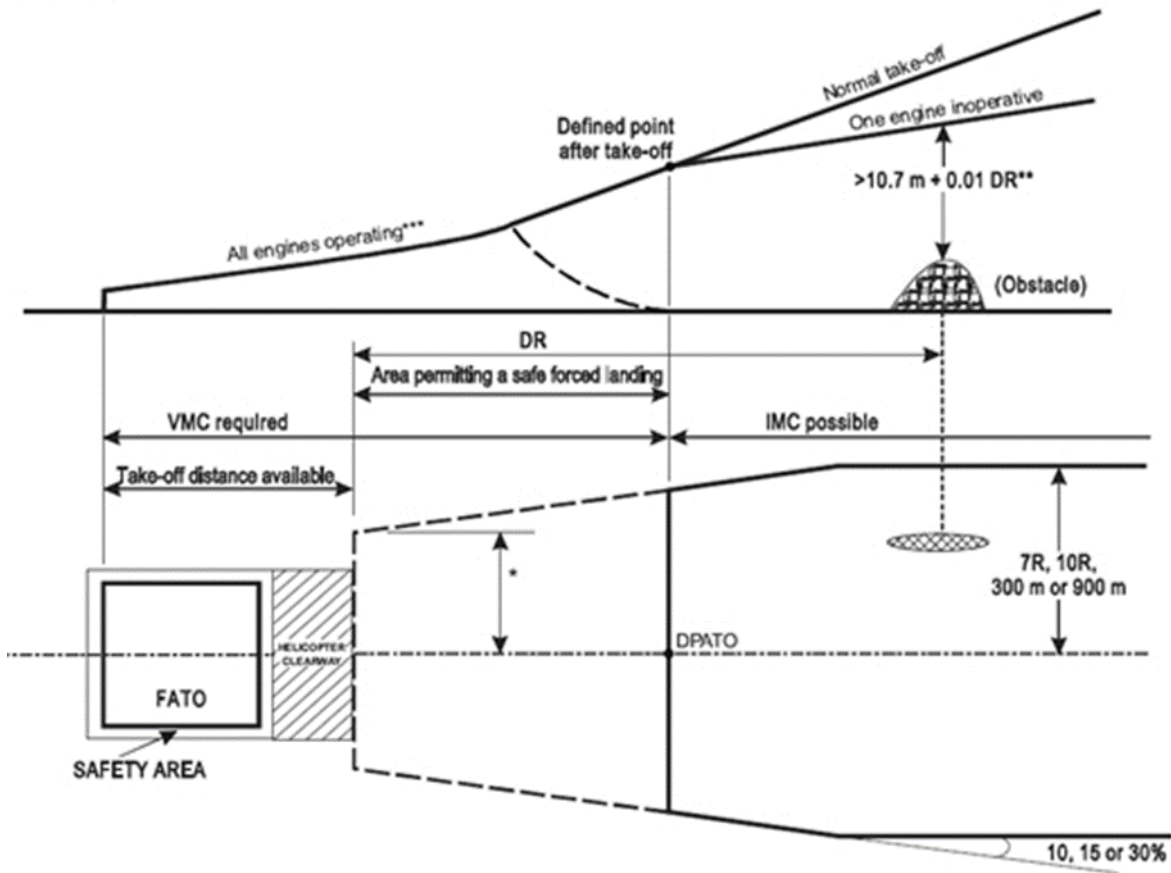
Normal take-off
One engine inoperative
Defined point after take-off
>10.7 m + 0.01 DR**
All engines operating***
(Obstacle)
DR
Area permitting a safe forced landing
VMC required
IMC possible
Take-off distance available
*
7R, 10R, 300 m or 900 m
HELICOPTER CLEARWAY
DPATO
FATO
SAFETY AREA
10, 15 or 30%